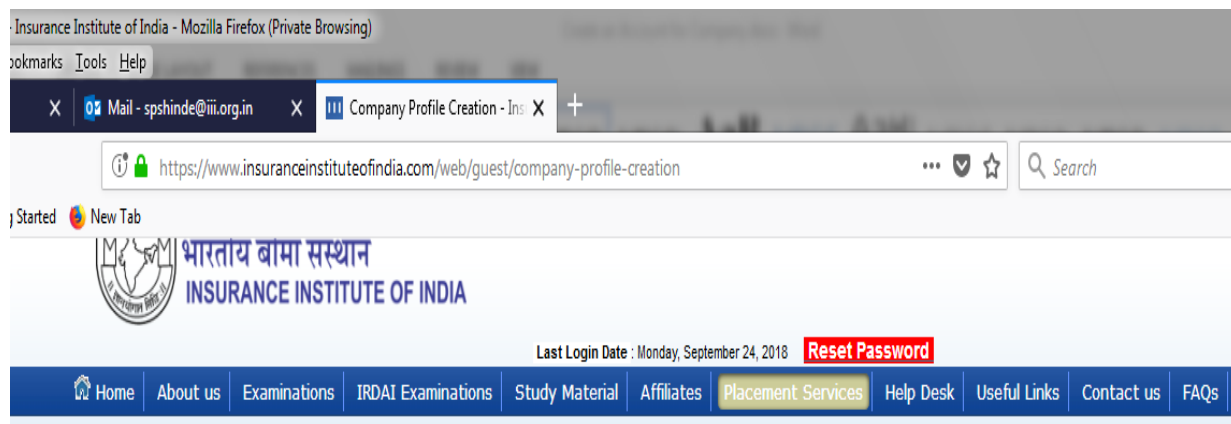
- Insurance Institute of India - Mozilla Firefox (Private Browsing)

ookmarks Tools Help

X Mail - spshinde@iii.org.in X Company Profile Creation - Ins X +

https://www.insuranceinstituteofindia.com/web/guest/company-profile-creation

Search

g Started New Tab

भारतीय बीमा संस्थान
INSURANCE INSTITUTE OF INDIA

Last Login Date : Monday, September 24, 2018 Reset Password

Home About us Examinations IRDAI Examinations Study Material Affiliates Placement Services Help Desk Useful Links Contact us FAQs